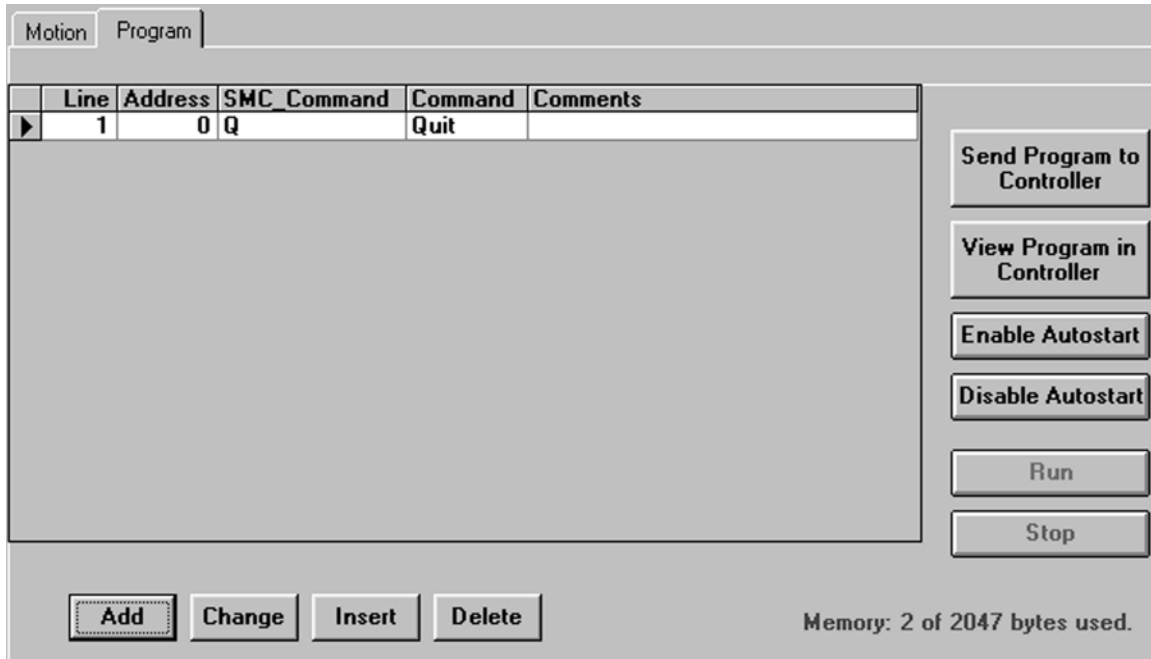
Motion Program

| Line | Address | SMC_Command | Command | Comments |
|---|---|---|---|---|
| 1 | 0 | Q | Quit | |

Send Program to Controller

View Program in Controller

Enable Autostart

Disable Autostart

Run

Stop

Add Change Insert Delete

Memory: 2 of 2047 bytes used.